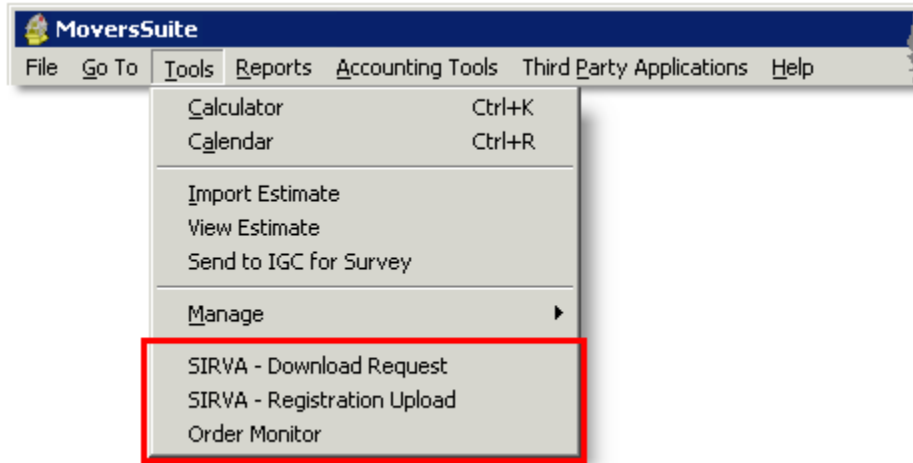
MoversSuite

File Go To Tools Reports Accounting Tools Third Party Applications Help

Calculator Ctrl+K
Calendar Ctrl+R

Import Estimate
View Estimate
Send to IGC for Survey

Manage

SIRVA - Download Request
SIRVA - Registration Upload
Order Monitor